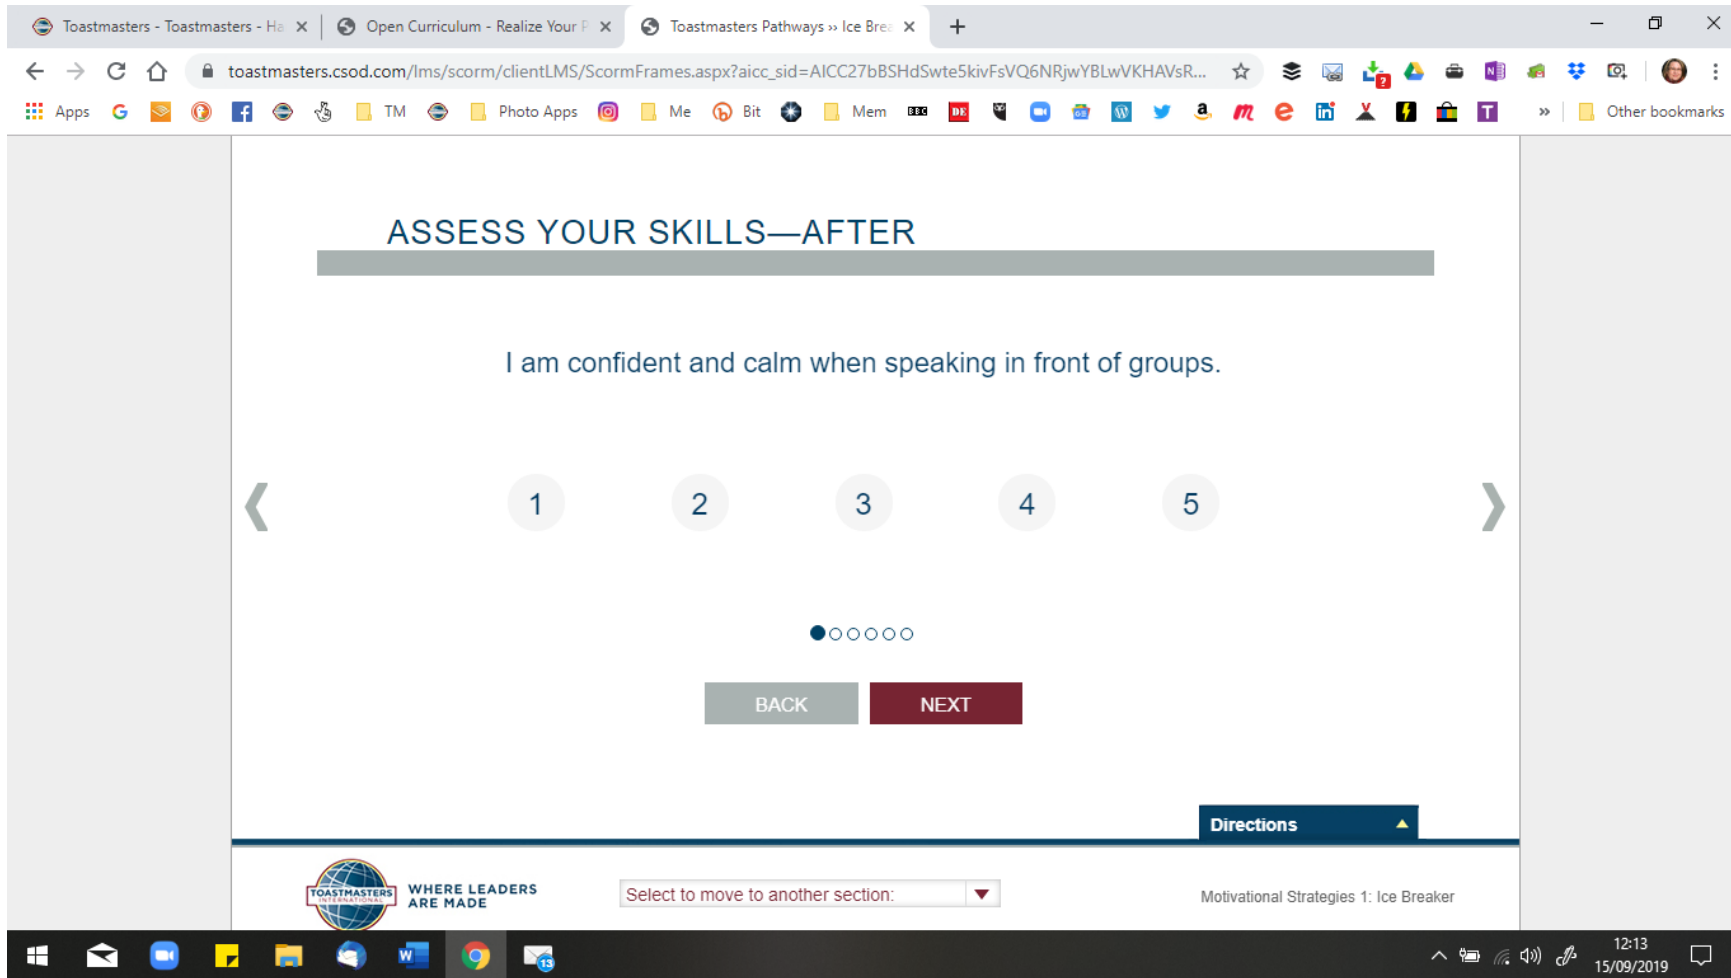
Toastmasters - Toastmasters - Ha ×
Open Curriculum - Realize Your F ×
Toastmasters Pathways » Ice Brea ×
+

toastmasters.csod.com/lms/scorm/clientLMS/ScormFrames.aspx?aicc_sid=AICC27bBSHdSwte5kivFsVQ6NRjwYBLwVKHAVsR...

Apps G TM Photo Apps Me Bit Mem » Other bookmarks

ASSESS YOUR SKILLS—AFTER

I am confident and calm when speaking in front of groups.

❬ 1 2 3 4 5 ❭

BACK NEXT

Directions

TOASTMASTERS INTERNATIONAL WHERE LEADERS ARE MADE

Select to move to another section:

Motivational Strategies 1: Ice Breaker

12:13
15/09/2019